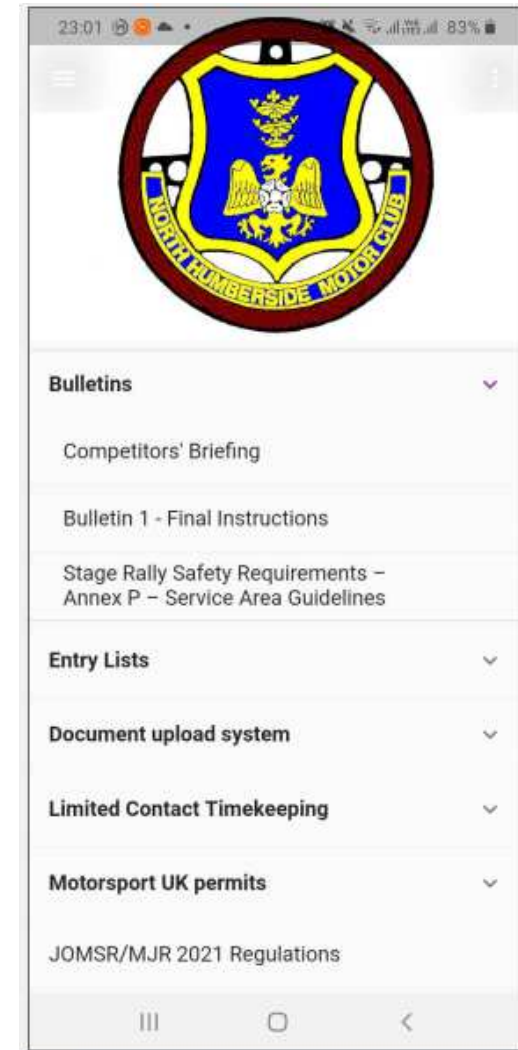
23:01 83%

NORTH HUMBERSIDE MOTOR CLUB

Bulletins

Competitors' Briefing

Bulletin 1 - Final Instructions

Stage Rally Safety Requirements – Annex P – Service Area Guidelines

Entry Lists

Document upload system

Limited Contact Timekeeping

Motorsport UK permits

JOMSR/MJR 2021 Regulations